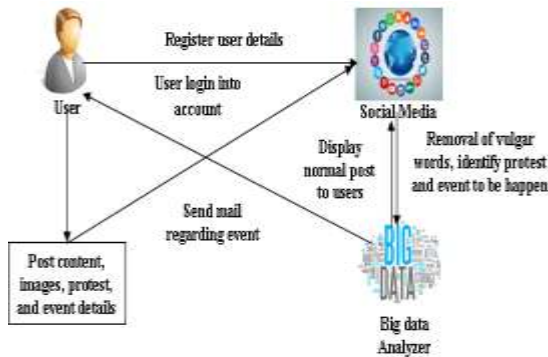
Register user details

User login into account

User

Social Media

Display normal post to users

Removal of vulgar words, identify protest and event to be happen

Send mail regarding event

Post content, images, protest, and event details

BIG DATA

Big data Analyzer